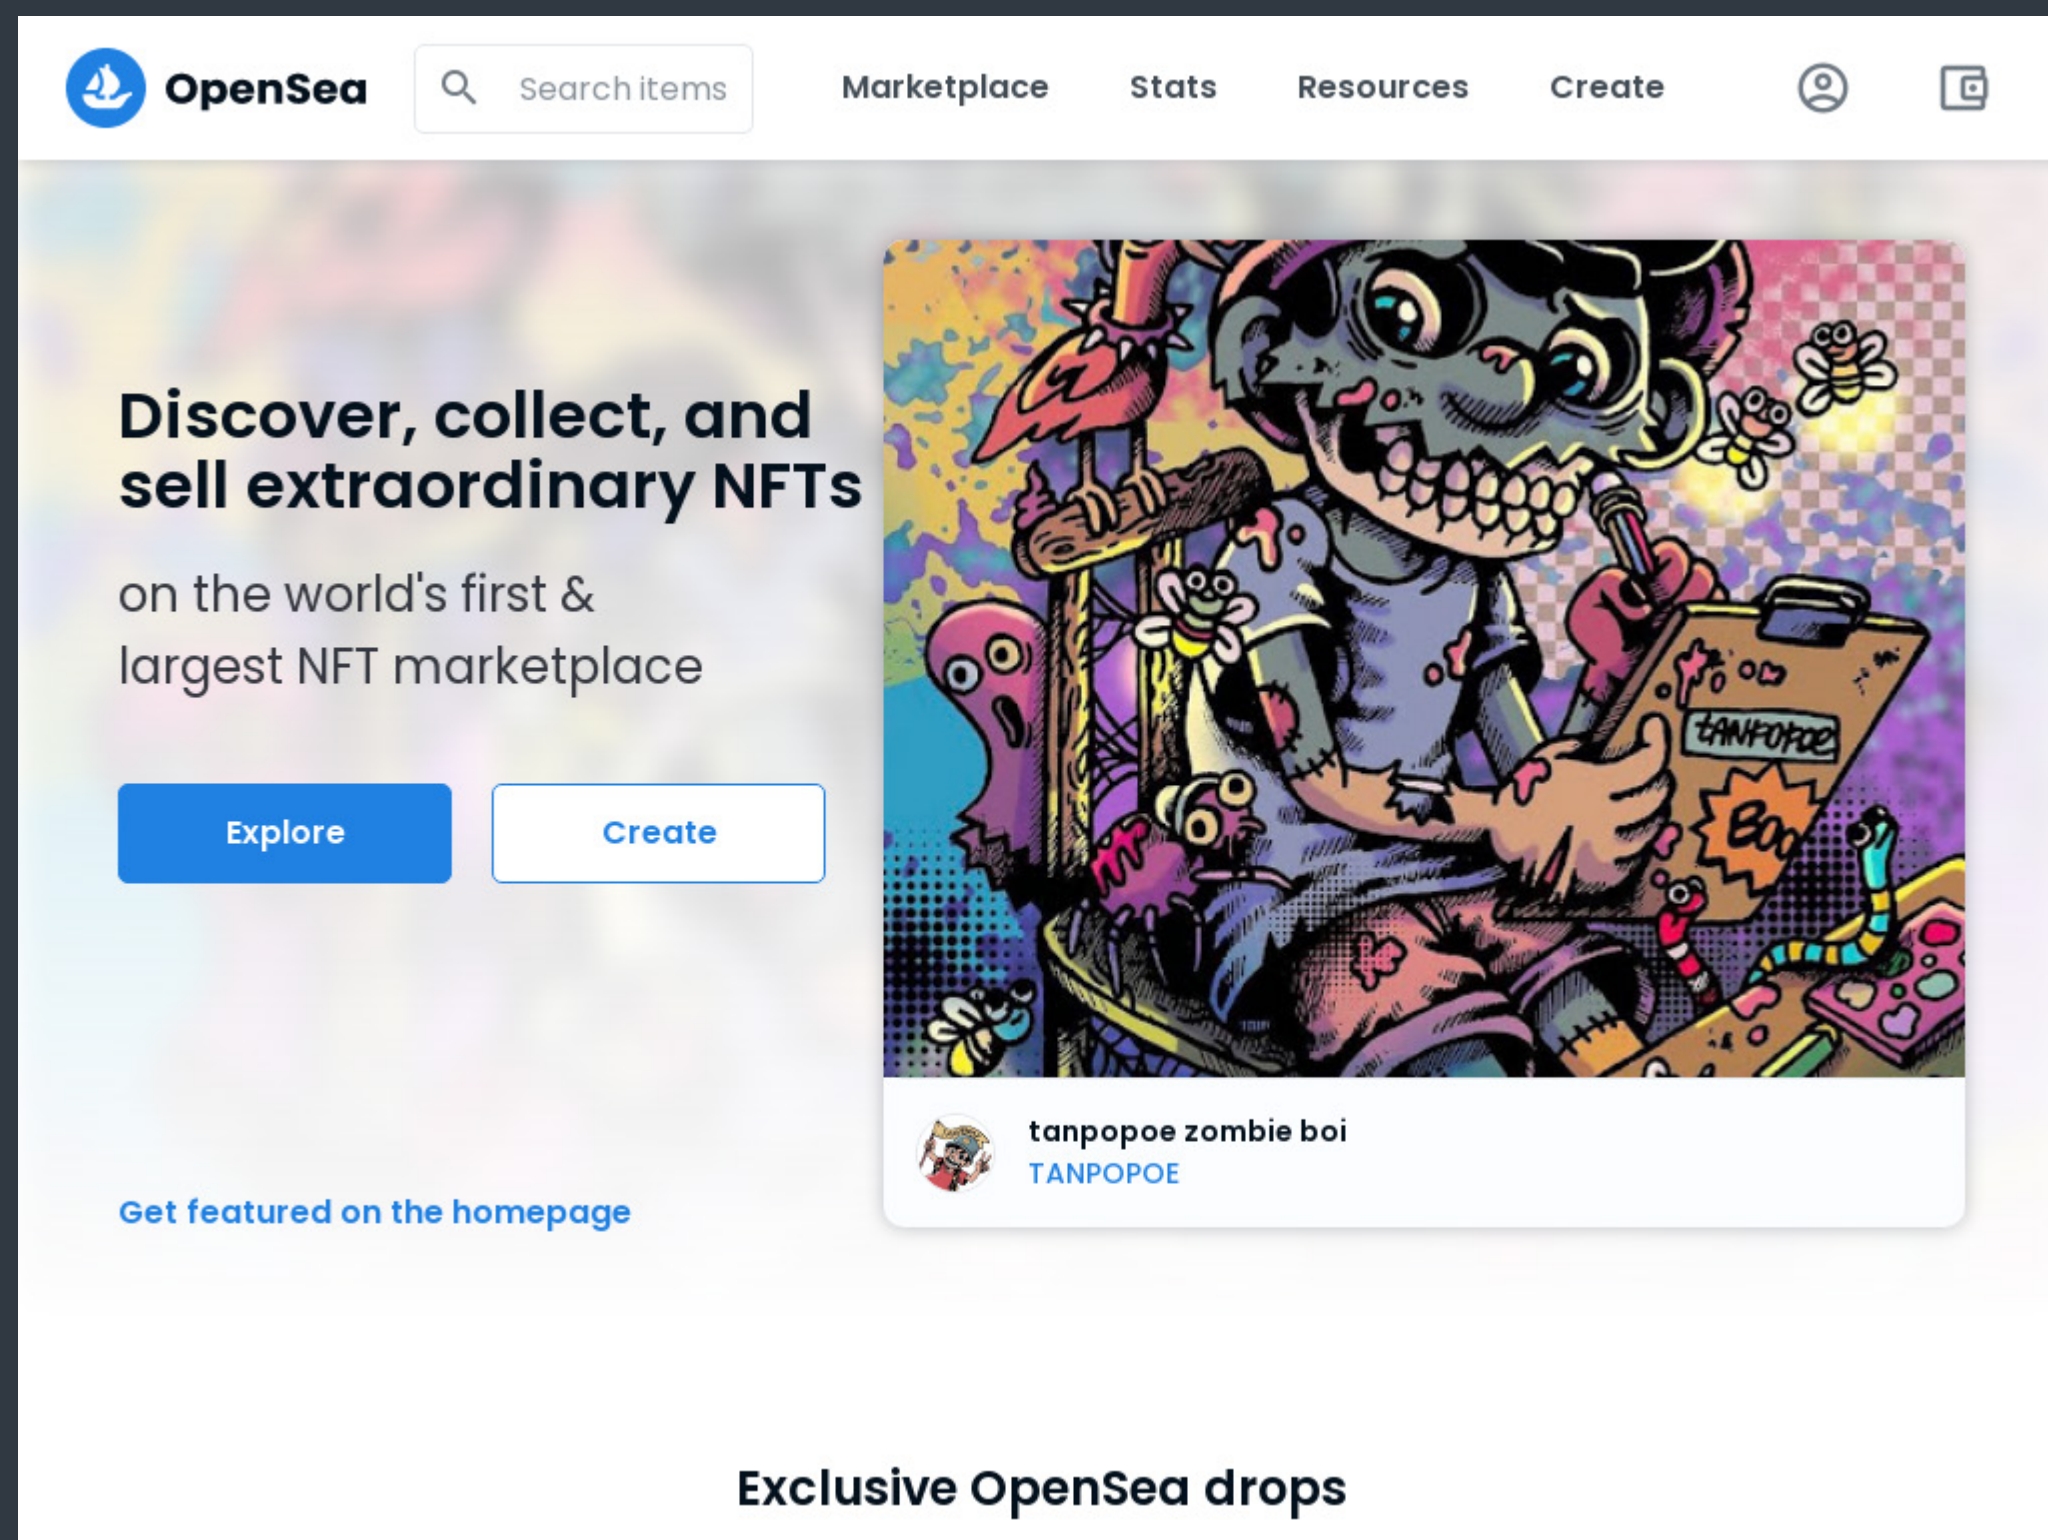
OpenSea

Search items

Marketplace Stats Resources Create

Discover, collect, and sell extraordinary NFTs

on the world's first & largest NFT marketplace

Explore

Create

TANPOPOE

BOO

tanpopoe zombie boi
TANPOPOE

Get featured on the homepage

Exclusive OpenSea drops